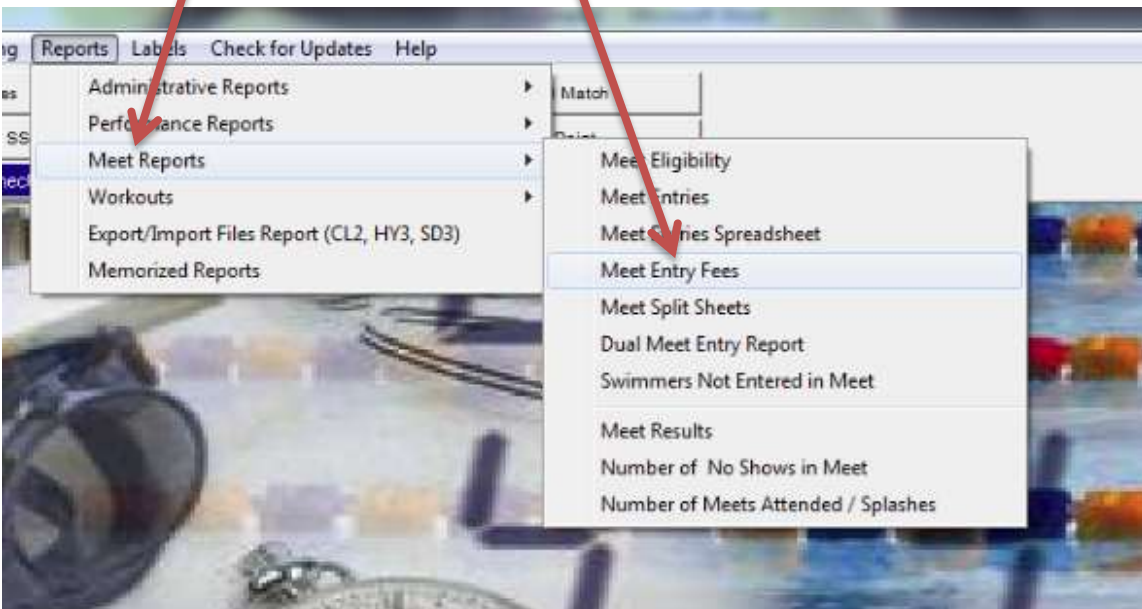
ng Reports Labels Check for Updates Help

es
SS
nec

Match
Print

Administrative Reports
Performance Reports
Meet Reports
Workouts
Export/Import Files Report (CL2, HY3, SD3)
Memorized Reports

Meet Eligibility
Meet Entries
Meet Entries Spreadsheet
Meet Entry Fees
Meet Split Sheets
Dual Meet Entry Report
Swimmers Not Entered in Meet
Meet Results
Number of No Shows in Meet
Number of Meets Attended / Splashes